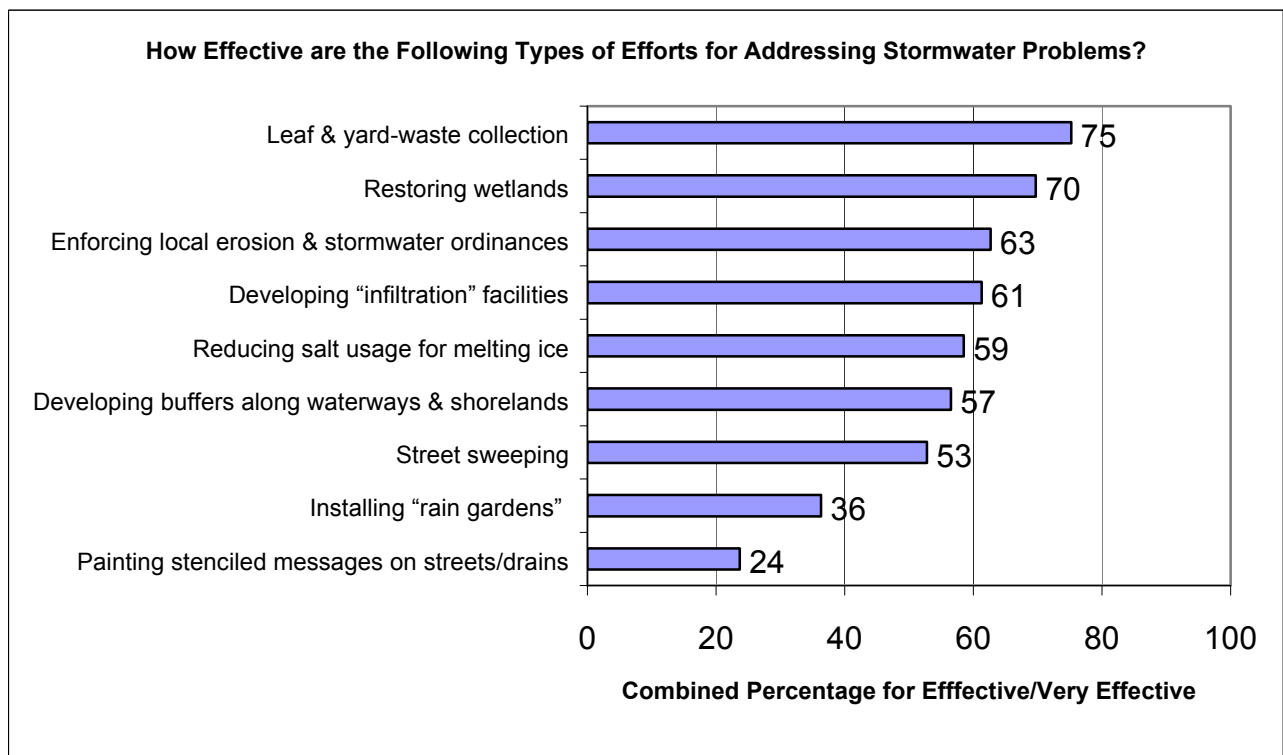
How Effective are the Following Types of Efforts for Addressing Stormwater Problems?

Leaf & yard-waste collection 75
Restoring wetlands 70
Enforcing local erosion & stormwater ordinances 63
Developing “infiltration” facilities 61
Reducing salt usage for melting ice 59
Developing buffers along waterways & shorelands 57
Street sweeping 53
Installing “rain gardens” 36
Painting stenciled messages on streets/drains 24

0 20 40 60 80 100

Combined Percentage for Efffective/Very Effective